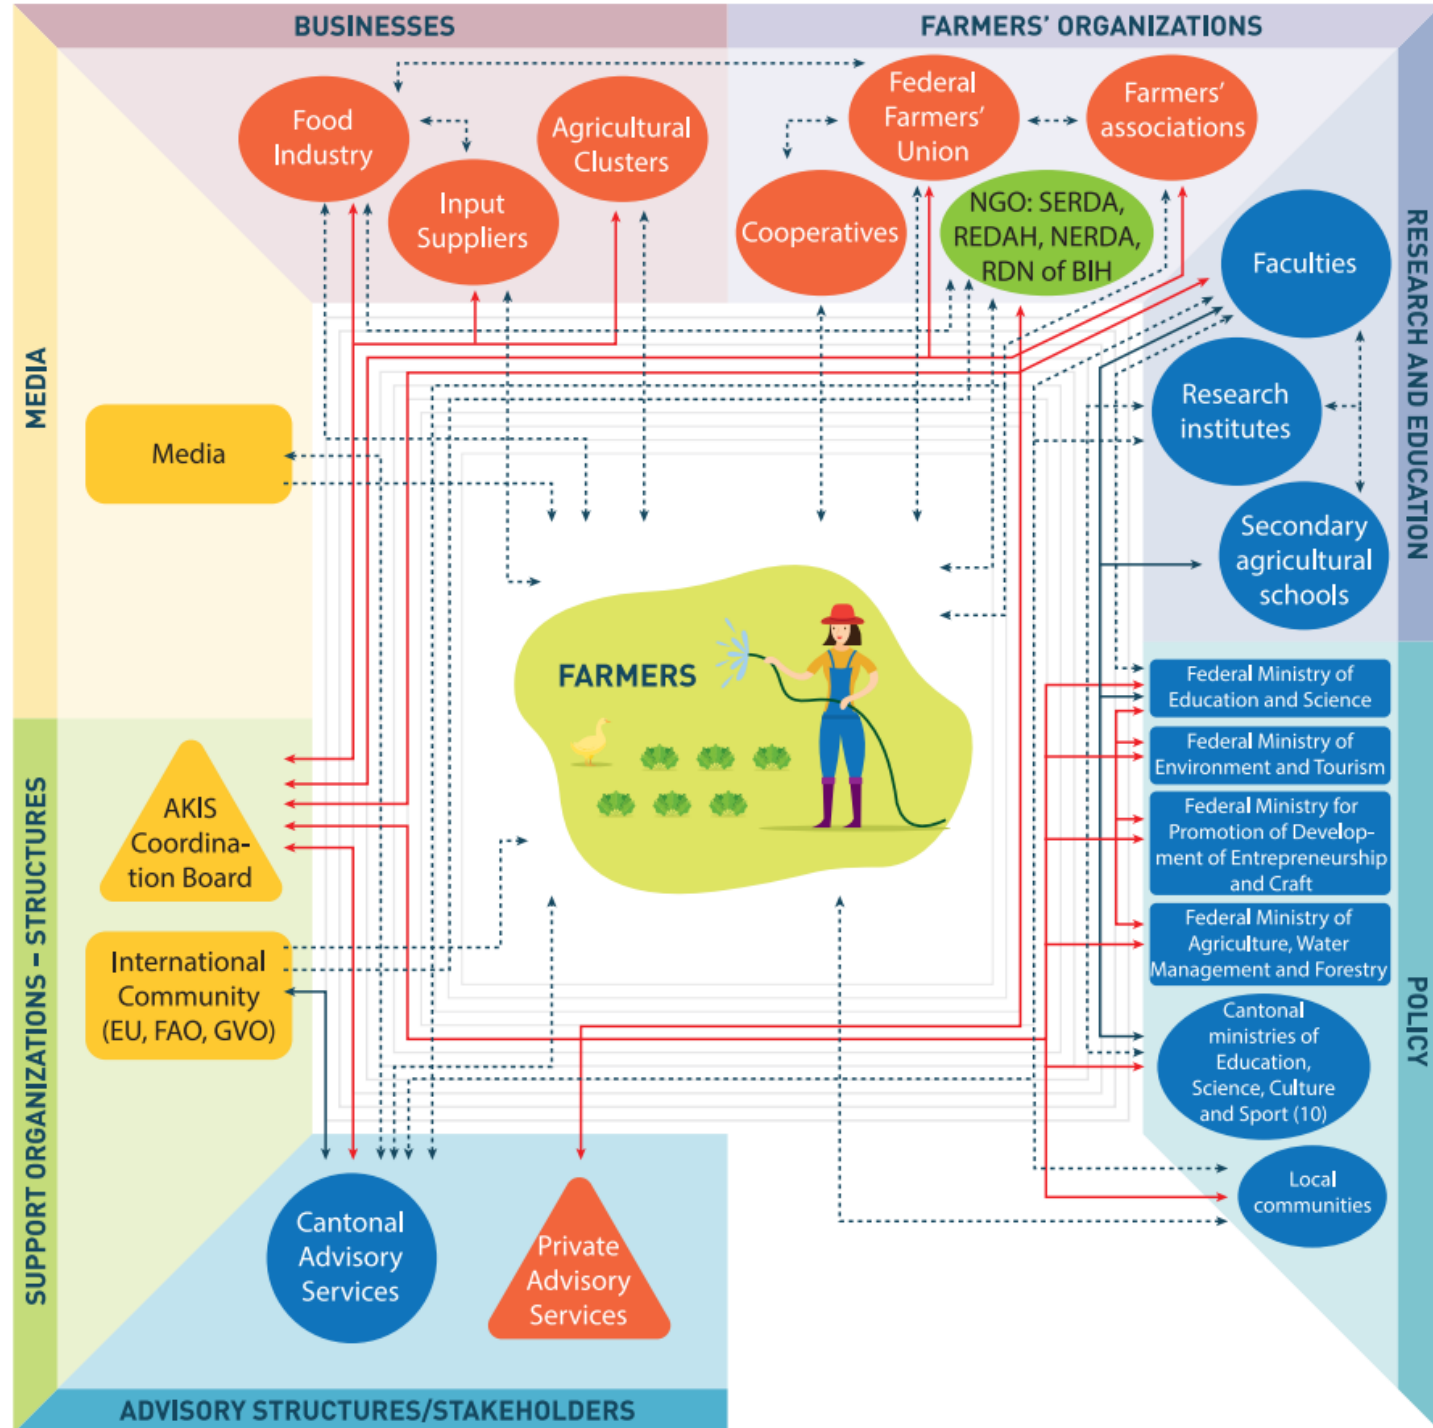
BUSINESSES

FARMERS' ORGANIZATIONS

Food Industry

Input Suppliers

Agricultural Clusters

Federal Farmers' Union

Farmers' associations

Cooperatives

NGO: SERDA, REDAH, NERDA, RDN of BIH

RESEARCH AND EDUCATION

Faculties

Research institutes

Secondary agricultural schools

MEDIA

Media

FARMERS

SUPPORT ORGANIZATIONS – STRUCTURES

AKIS Coordination Board

International Community (EU, FAO, GVO)

POLICY

Federal Ministry of Education and Science

Federal Ministry of Environment and Tourism

Federal Ministry for Promotion of Development of Entrepreneurship and Craft

Federal Ministry of Agriculture, Water Management and Forestry

Cantonal ministries of Education, Science, Culture and Sport (10)

Local communities

Cantonal Advisory Services

Private Advisory Services

ADVISORY STRUCTURES/STAKEHOLDERS